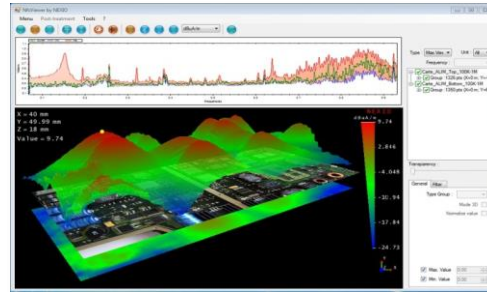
NEViewer by NEXIO

Menu Post-treatment Tools ?

dBuA/m

X = 40 mm
Y = 49.99 mm
Z = 18 mm
Value = 9.74

NEXIO

dBuA/m

2.846

-4.048

-10.94

-17.84

-24.73

Type Max line Unit All

Frequency

Carte_ALIM_Top_100K-1M

Group : 1326 pts (X=0 m; Y=

Carte_ALIM_Bottom_100K-1M

Group : 1260 pts (X=0 m; Y=

Transparency

General Filter

Type Group

Mode 3D

Normalize value

Max. Value

Min. Value